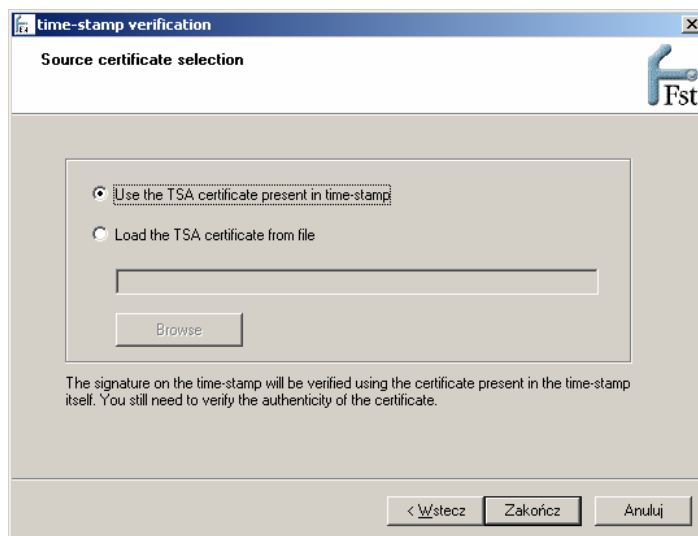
time-stamp verification

Source certificate selection

Fst

Use the TSA certificate present in time-stamp

Load the TSA certificate from file

Browse

The signature on the time-stamp will be verified using the certificate present in the time-stamp itself. You still need to verify the authenticity of the certificate.

< Wstecz   Zakończ   Anuluj